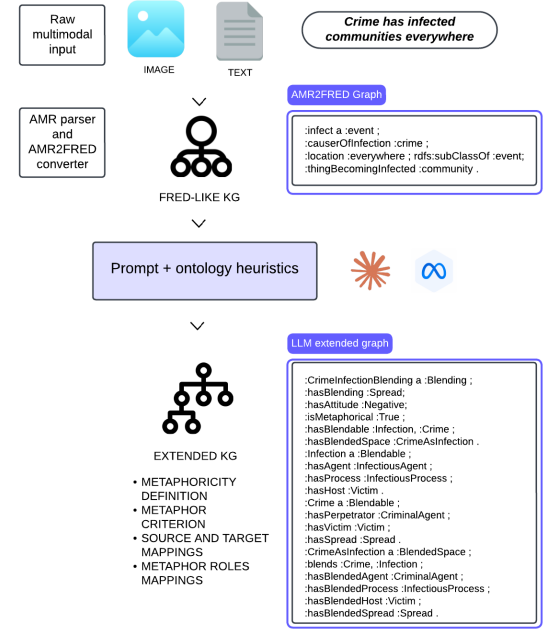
Raw multimodal input

IMAGE

TEXT

Crime has infected communities everywhere

AMR parser and AMR2FRED converter

FRED-LIKE KG

AMR2FRED Graph

:infect a :event ;
:causerOfInfection :crime ;
:location :everywhere ; rdfs:subClassOf :event;
:thingBecomingInfected :community .

Prompt + ontology heuristics

LLM extended graph

EXTENDED KG

• METAPHORICITY DEFINITION
• METAPHOR CRITERION
• SOURCE AND TARGET MAPPINGS
• METAPHOR ROLES MAPPINGS

:CrimeInfectionBlending a :Blending ;
:hasBlending :Spread;
:hasAttitude :Negative;
:isMetaphorical :True ;
:hasBlendable :Infection, :Crime ;
:hasBlendedSpace :CrimeAsInfection .
:Infection a :Blendable ;
:hasAgent :InfectiousAgent ;
:hasProcess :InfectiousProcess ;
:hasHost :Victim .
:Crime a :Blendable ;
:hasPerpetrator :CriminalAgent ;
:hasVictim :Victim ;
:hasSpread :Spread .
:CrimeAsInfection a :BlendedSpace ;
:blends :Crime, :Infection ;
:hasBlendedAgent :CriminalAgent ;
:hasBlendedProcess :InfectiousProcess ;
:hasBlendedHost :Victim ;
:hasBlendedSpread :Spread .